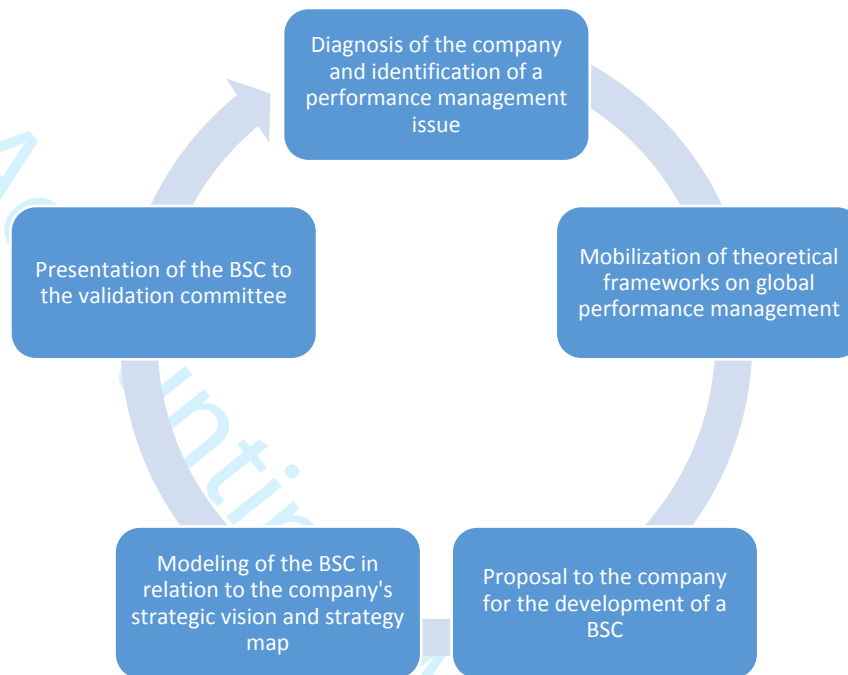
Diagnosis of the company and identification of a performance management issue

Mobilization of theoretical frameworks on global performance management

Proposal to the company for the development of a BSC

Modeling of the BSC in relation to the company's strategic vision and strategy map

Presentation of the BSC to the validation committee

A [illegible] ntin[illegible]